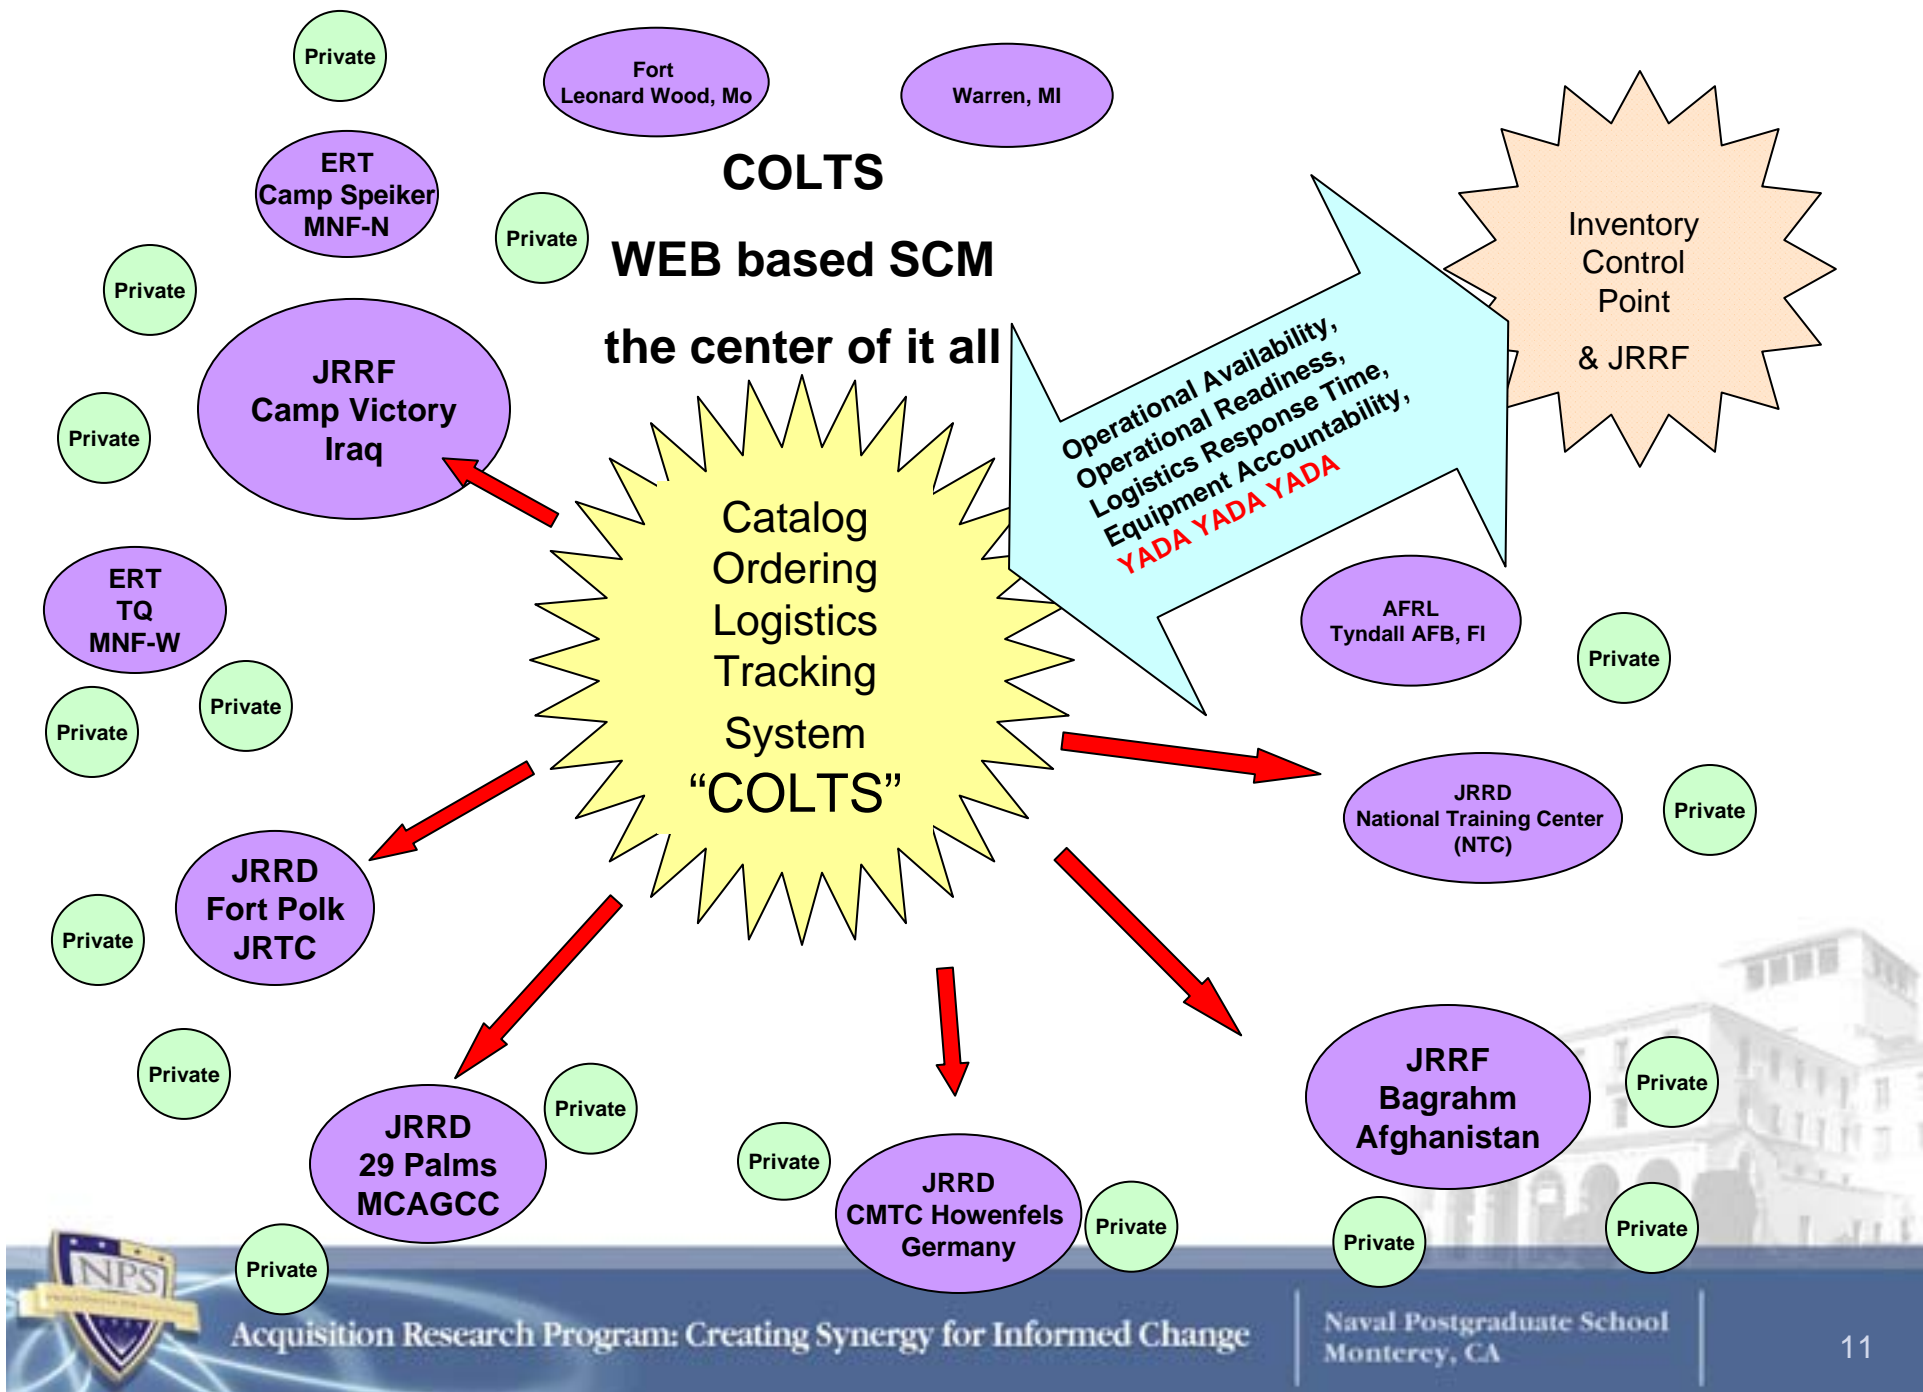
Private

Fort Leonard Wood, Mo

Warren, MI

ERT Camp Speiker MNF-N

COLTS

WEB based SCM

the center of it all

Private

Private

Inventory Control Point

& JRRF

JRRF Camp Victory Iraq

Private

Operational Availability, Operational Readiness, Logistics Response Time, Equipment Accountability, YADA YADA YADA

Catalog Ordering Logistics Tracking System "COLTS"

ERT TQ MNF-W

AFRL Tyndall AFB, Fl

Private

Private

Private

JRRD National Training Center (NTC)

Private

JRRD Fort Polk JRTC

Private

Private

JRRD 29 Palms MCAGCC

Private

Private

JRRD CMTC Howenfels Germany

Private

JRRF Bagrahm Afghanistan

Private

Private

Private

Private

NPS

Acquisition Research Program: Creating Synergy for Informed Change

Naval Postgraduate School Monterey, CA

11